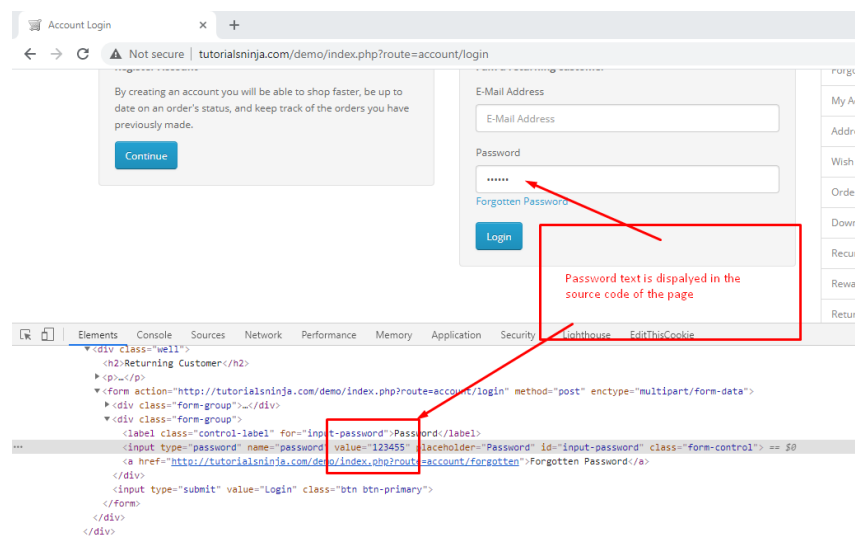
Account Login
×
+
Not secure | tutorialsninja.com/demo/index.php?route=account/login

By creating an account you will be able to shop faster, be up to date on an order's status, and keep track of the orders you have previously made.

Continue

E-Mail Address

E-Mail Address

Password

••••••

Forgotten Password

Login

Password text is dispalyed in the source code of the page

Forgo
My A
Addr
Wish
Orde
Dow
Recu
Rewa
Retu

Elements Console Sources Network Performance Memory Application Security Lighthouse EditThisCookie

<div class="well">
<h2>Returning Customer</h2>
<p>…</p>
<form action="http://tutorialsninja.com/demo/index.php?route=account/login" method="post" enctype="multipart/form-data">
<div class="form-group">…</div>
<div class="form-group">
<label class="control-label" for="input-password">Password</label>
<input type="password" name="password" value="123455" placeholder="Password" id="input-password" class="form-control"> == $0
<a href="http://tutorialsninja.com/demo/index.php?route=account/forgotten">Forgotten Password</a>
</div>
<input type="submit" value="Login" class="btn btn-primary">
</form>
</div>
</div>